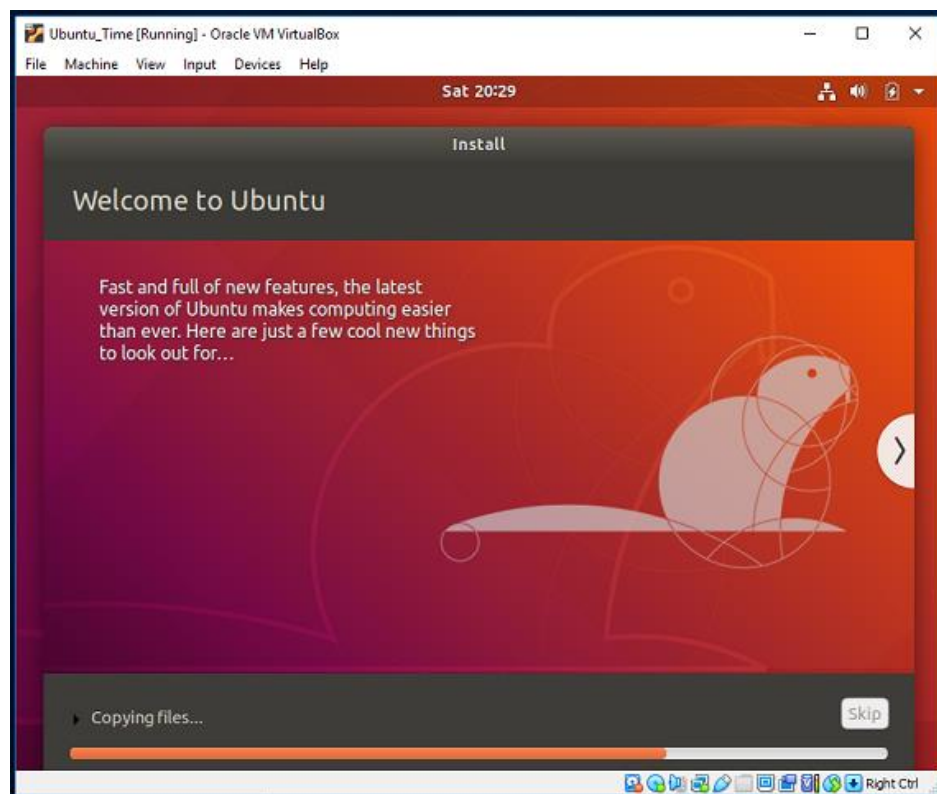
Ubuntu_Time [Running] - Oracle VM VirtualBox

File Machine View Input Devices Help

Sat 20:29

Install

Welcome to Ubuntu

Fast and full of new features, the latest version of Ubuntu makes computing easier than ever. Here are just a few cool new things to look out for...

Copying files...

Skip

Right Ctrl